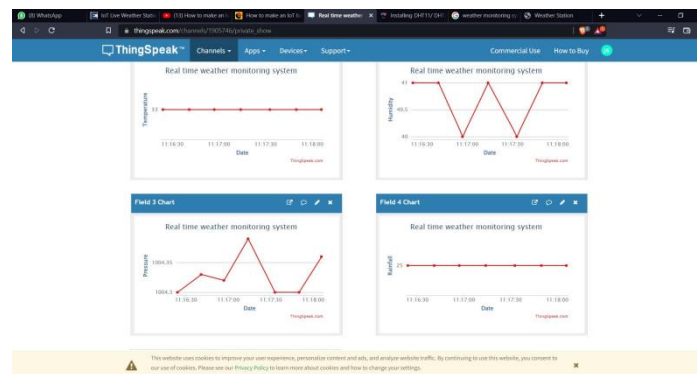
(8) WhatsApp | IoT Live Weather Statio | (13) How to make an | How to make an IoT b | Real time weathe | Installing DHT11/ DH | weather monitoring s | Weather Station

thingspeak.com/channels/1905746/private_show

ThingSpeak™ Channels Apps Devices Support Commercial Use How to Buy

Real time weather monitoring system

Temperature

32

11:16:30 11:17:00 11:17:30 11:18:00

Date

Thingspeak.com

Real time weather monitoring system

Humidity

41

40.5

40

11:16:30 11:17:00 11:17:30 11:18:00

Date

Thingspeak.com

Field 3 Chart

Real time weather monitoring system

Pressure

1004.35

1004.3

11:16:30 11:17:00 11:17:30 11:18:00

Date

Thingspeak.com

Field 4 Chart

Real time weather monitoring system

Rainfall

25

11:16:30 11:17:00 11:17:30 11:18:00

Date

Thingspeak.com

This website uses cookies to improve your user experience, personalize content and ads, and analyze website traffic. By continuing to use this website, you consent to our use of cookies. Please see our Privacy Policy to learn more about cookies and how to change your settings.